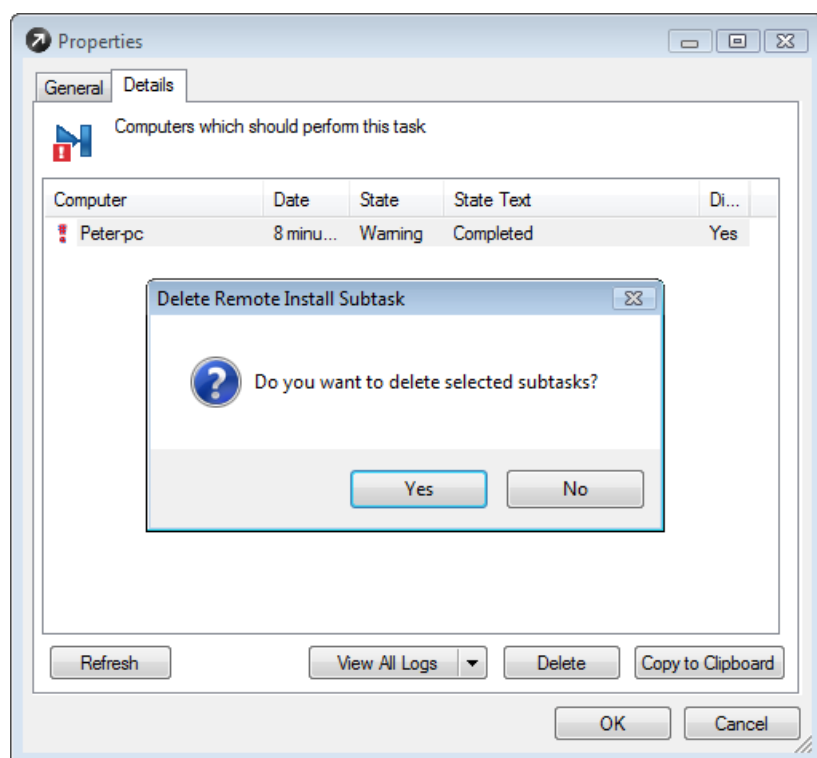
Properties

General | Details

Computers which should perform this task

| Computer | Date | State | State Text | Di... |
|---|---|---|---|---|
| Peter-pc | 8 minu... | Warning | Completed | Yes |

Delete Remote Install Subtask

Do you want to delete selected subtasks?

Yes | No

Refresh | View All Logs | Delete | Copy to Clipboard

OK | Cancel